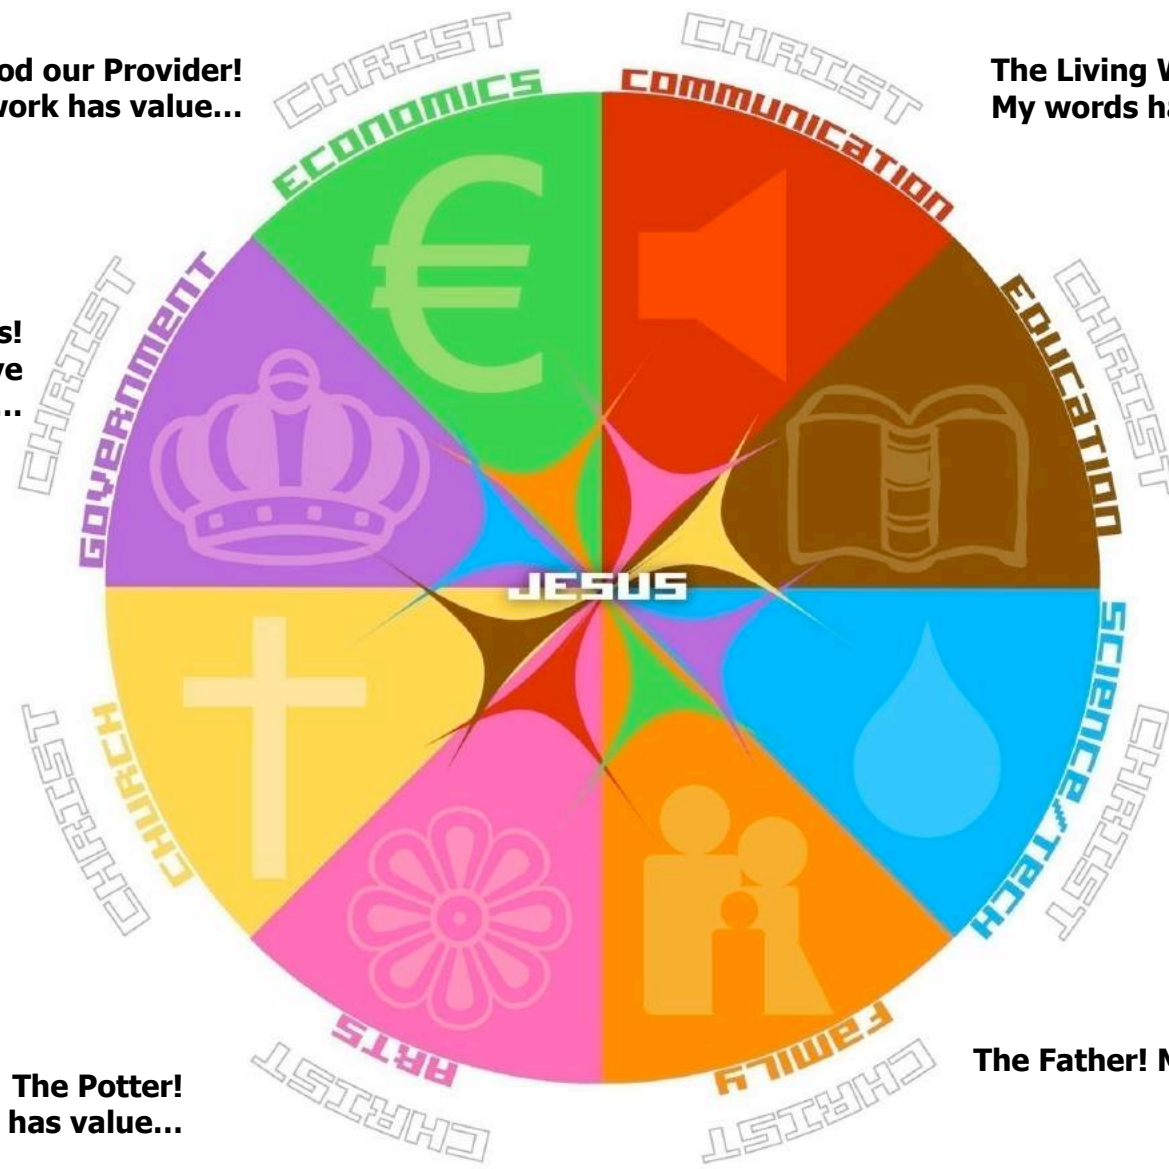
od our Provider!
work has value…

The Living W
My words ha

s!
ve
…

CHRIST
ECONOMICS

CHRIST
COMMUNICATION

GOVERNMENT
CHRIST

EDUCATION
CHRIST

JESUS

CHURCH
CHRIST

SCIENCE/TECH
CHRIST

ARTS
CHRIST

FAMILY
CHRIST

The Potter!
has value…

The Father! M